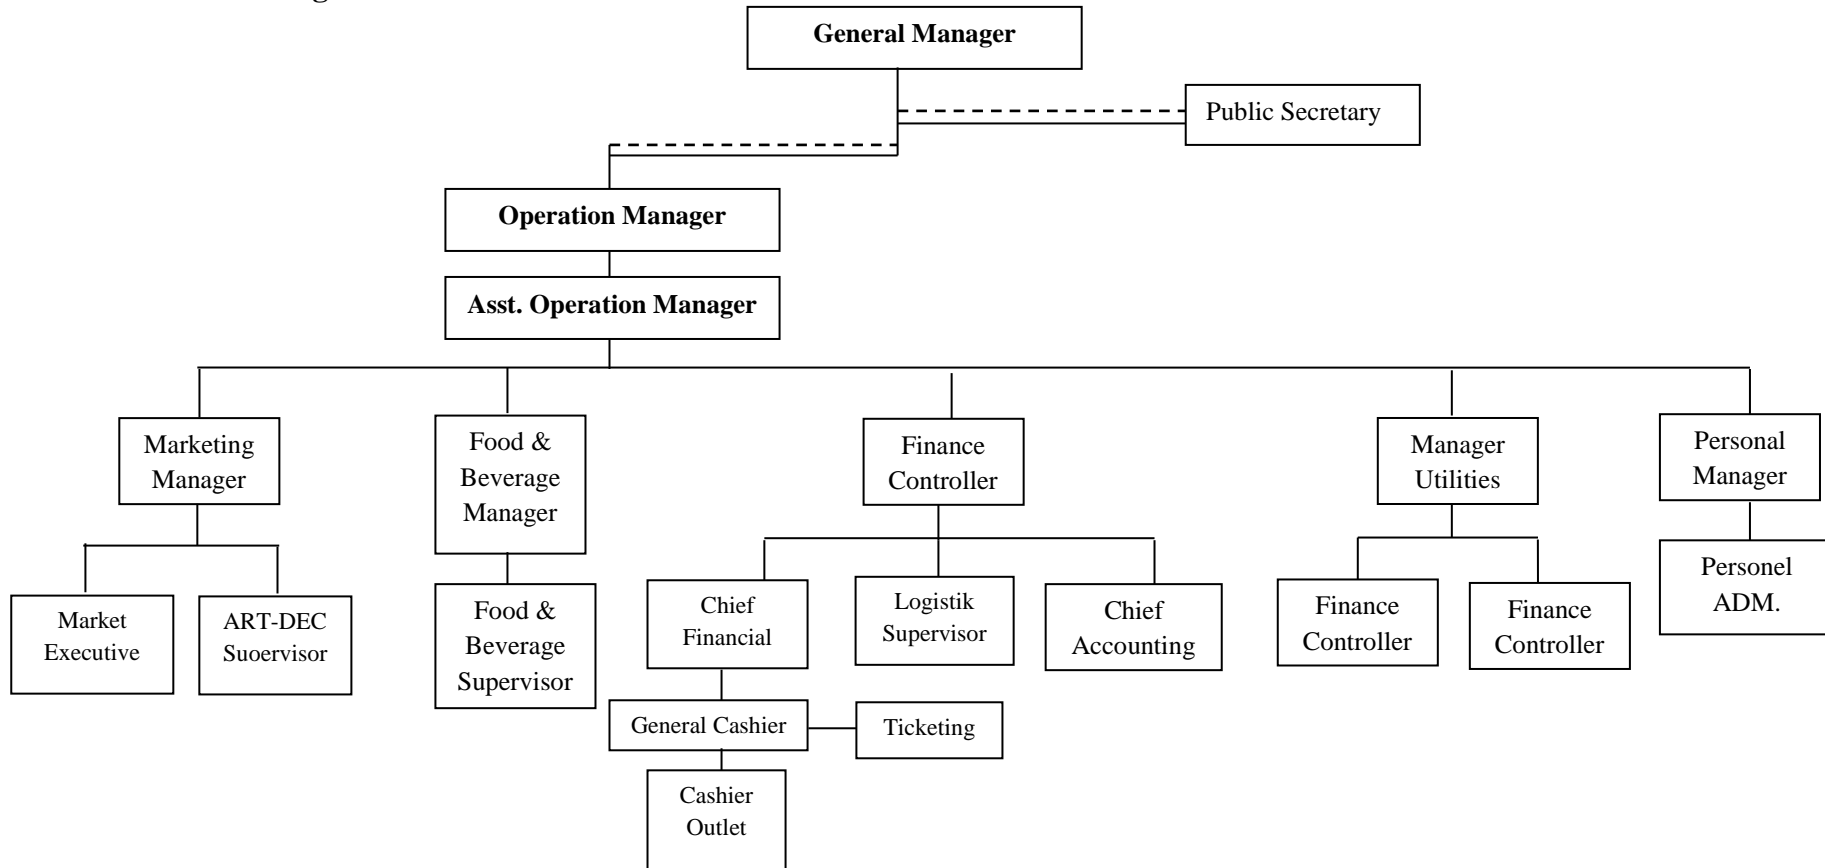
General Manager

Public Secretary

Operation Manager

Asst. Operation Manager

Marketing Manager

Food & Beverage Manager

Finance Controller

Manager Utilities

Personal Manager

Market Executive

ART-DEC Suoervisor

Food & Beverage Supervisor

Chief Financial

Logistik Supervisor

Chief Accounting

Finance Controller

Finance Controller

Personel ADM.

General Cashier

Ticketing

Cashier Outlet